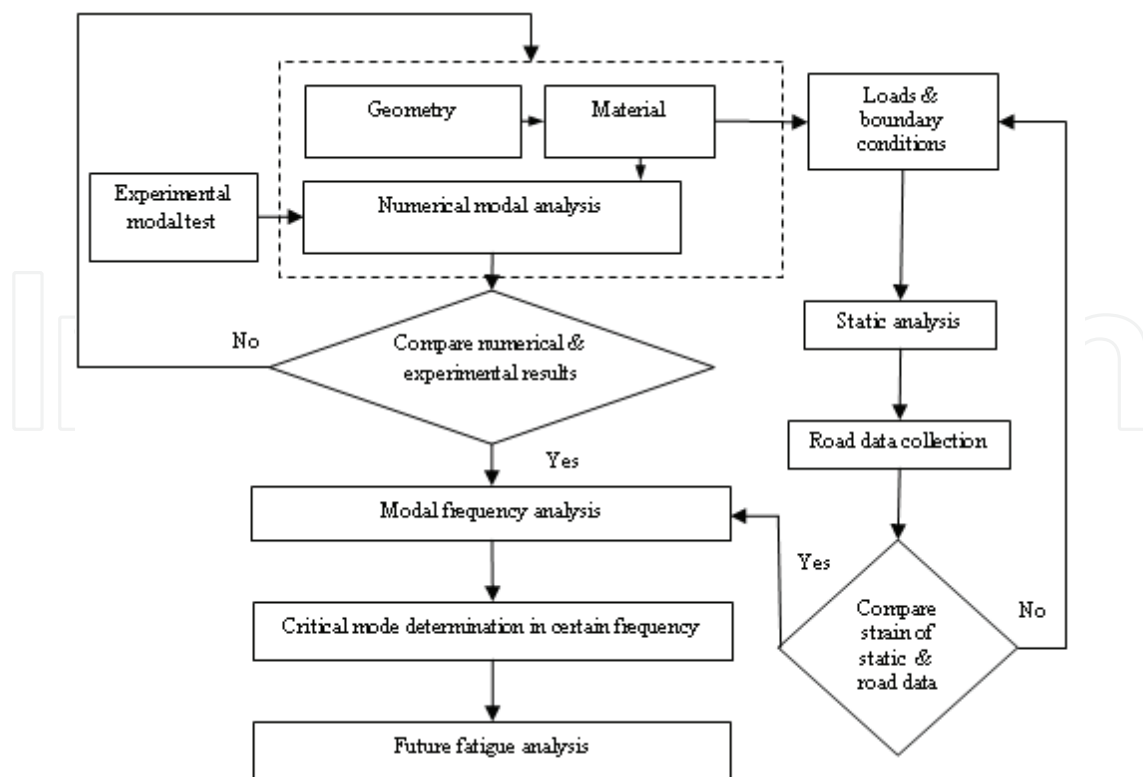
Geometry

Material

Loads & boundary conditions

Experimental modal test

Numerical modal analysis

No

Compare numerical & experimental results

Static analysis

Road data collection

Yes

Modal frequency analysis

Yes

Compare strain of static & road data

No

Critical mode determination in certain frequency

Future fatigue analysis